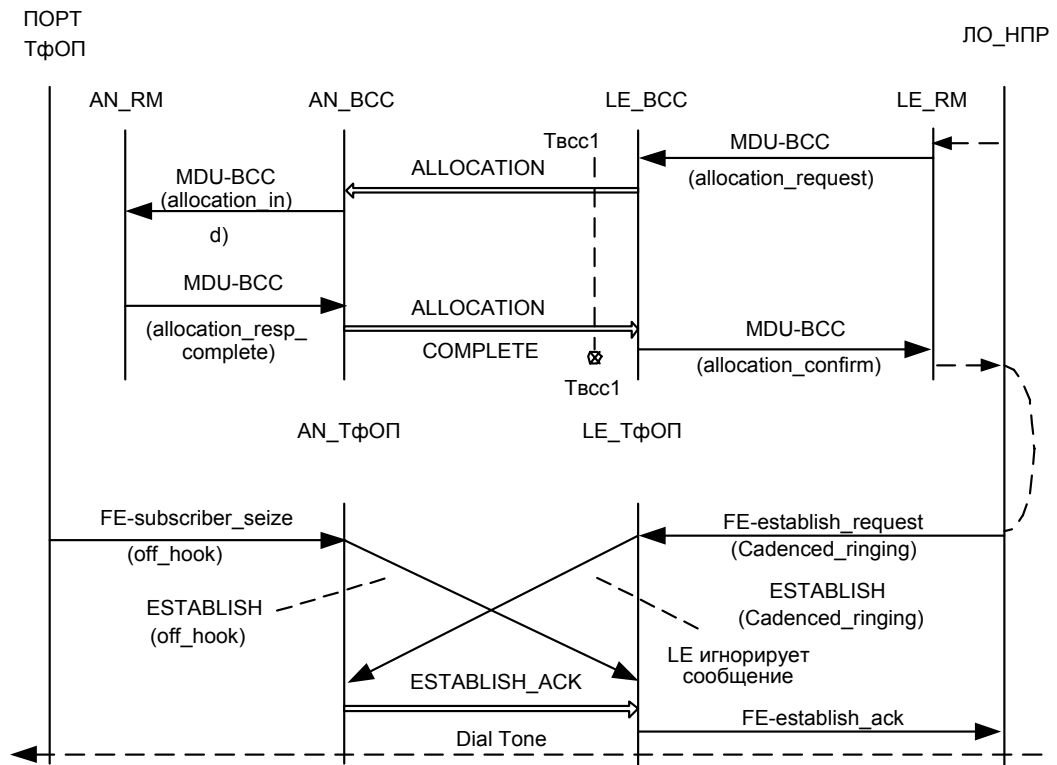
ПОРТ ТфОП

ЛО_НПР

AN_RM

AN_BCC

LE_BCC

LE_RM

Tвсс1

MDU-BCC

ALLOCATION

(allocation_request)

MDU-BCC (allocation_in)

d)

MDU-BCC

ALLOCATION

(allocation_resp_ complete)

MDU-BCC

COMPLETE

(allocation_confirm)

Tвсс1

AN_ТфОП

LE_ТфОП

FE-subscriber_seize

FE-establish_request

(off_hook)

(Cadenced_ringing)

ESTABLISH

ESTABLISH (off_hook)

(Cadenced_ringing)

LE игнорирует сообщение

ESTABLISH_ACK

FE-establish_ack

Dial Tone